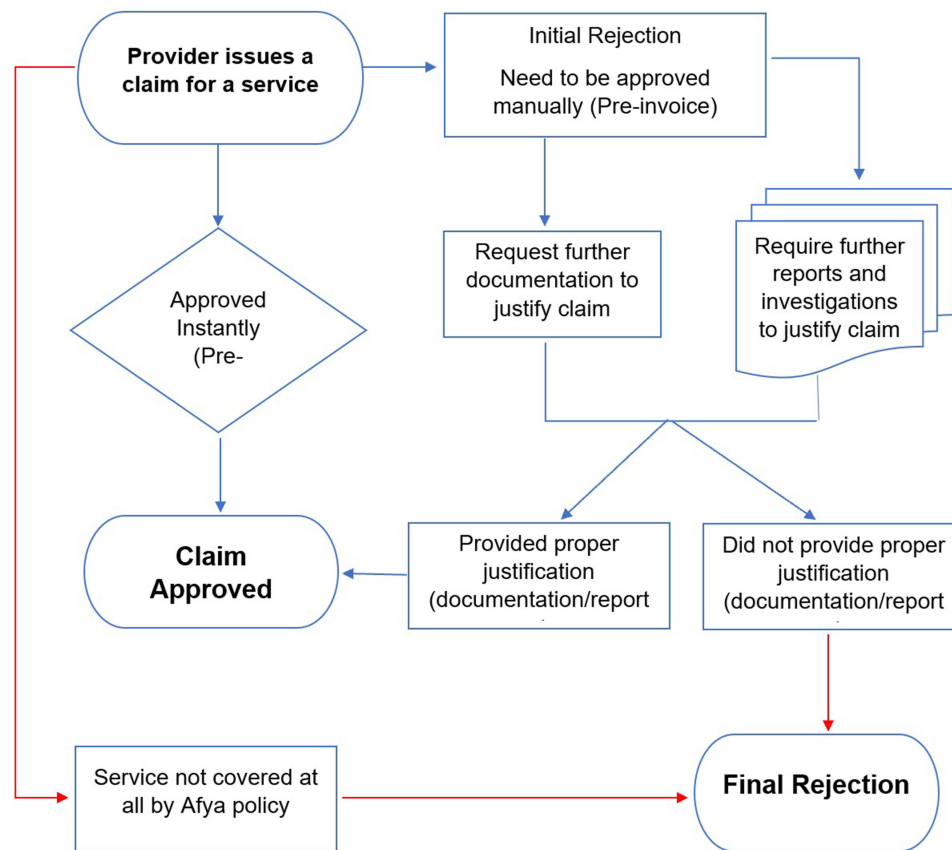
Provider issues a claim for a service

Initial Rejection

Need to be approved manually (Pre-invoice)

Approved Instantly (Pre-

Request further documentation to justify claim

Require further reports and investigations to justify claim

Claim Approved

Provided proper justification (documentation/report

Did not provide proper justification (documentation/report

Service not covered at all by Afya policy

Final Rejection